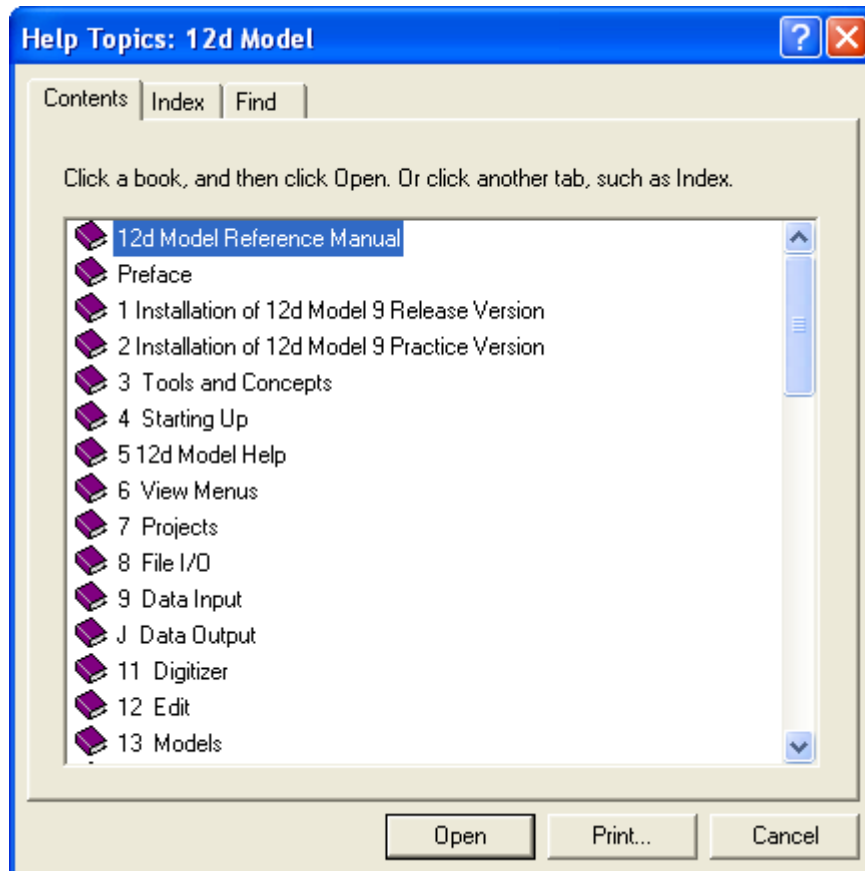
Help Topics: 12d Model

?

Contents | Index | Find

Click a book, and then click Open. Or click another tab, such as Index.

12d Model Reference Manual
Preface
1 Installation of 12d Model 9 Release Version
2 Installation of 12d Model 9 Practice Version
3 Tools and Concepts
4 Starting Up
5 12d Model Help
6 View Menus
7 Projects
8 File I/O
9 Data Input
J Data Output
11 Digitizer
12 Edit
13 Models

Open | Print... | Cancel